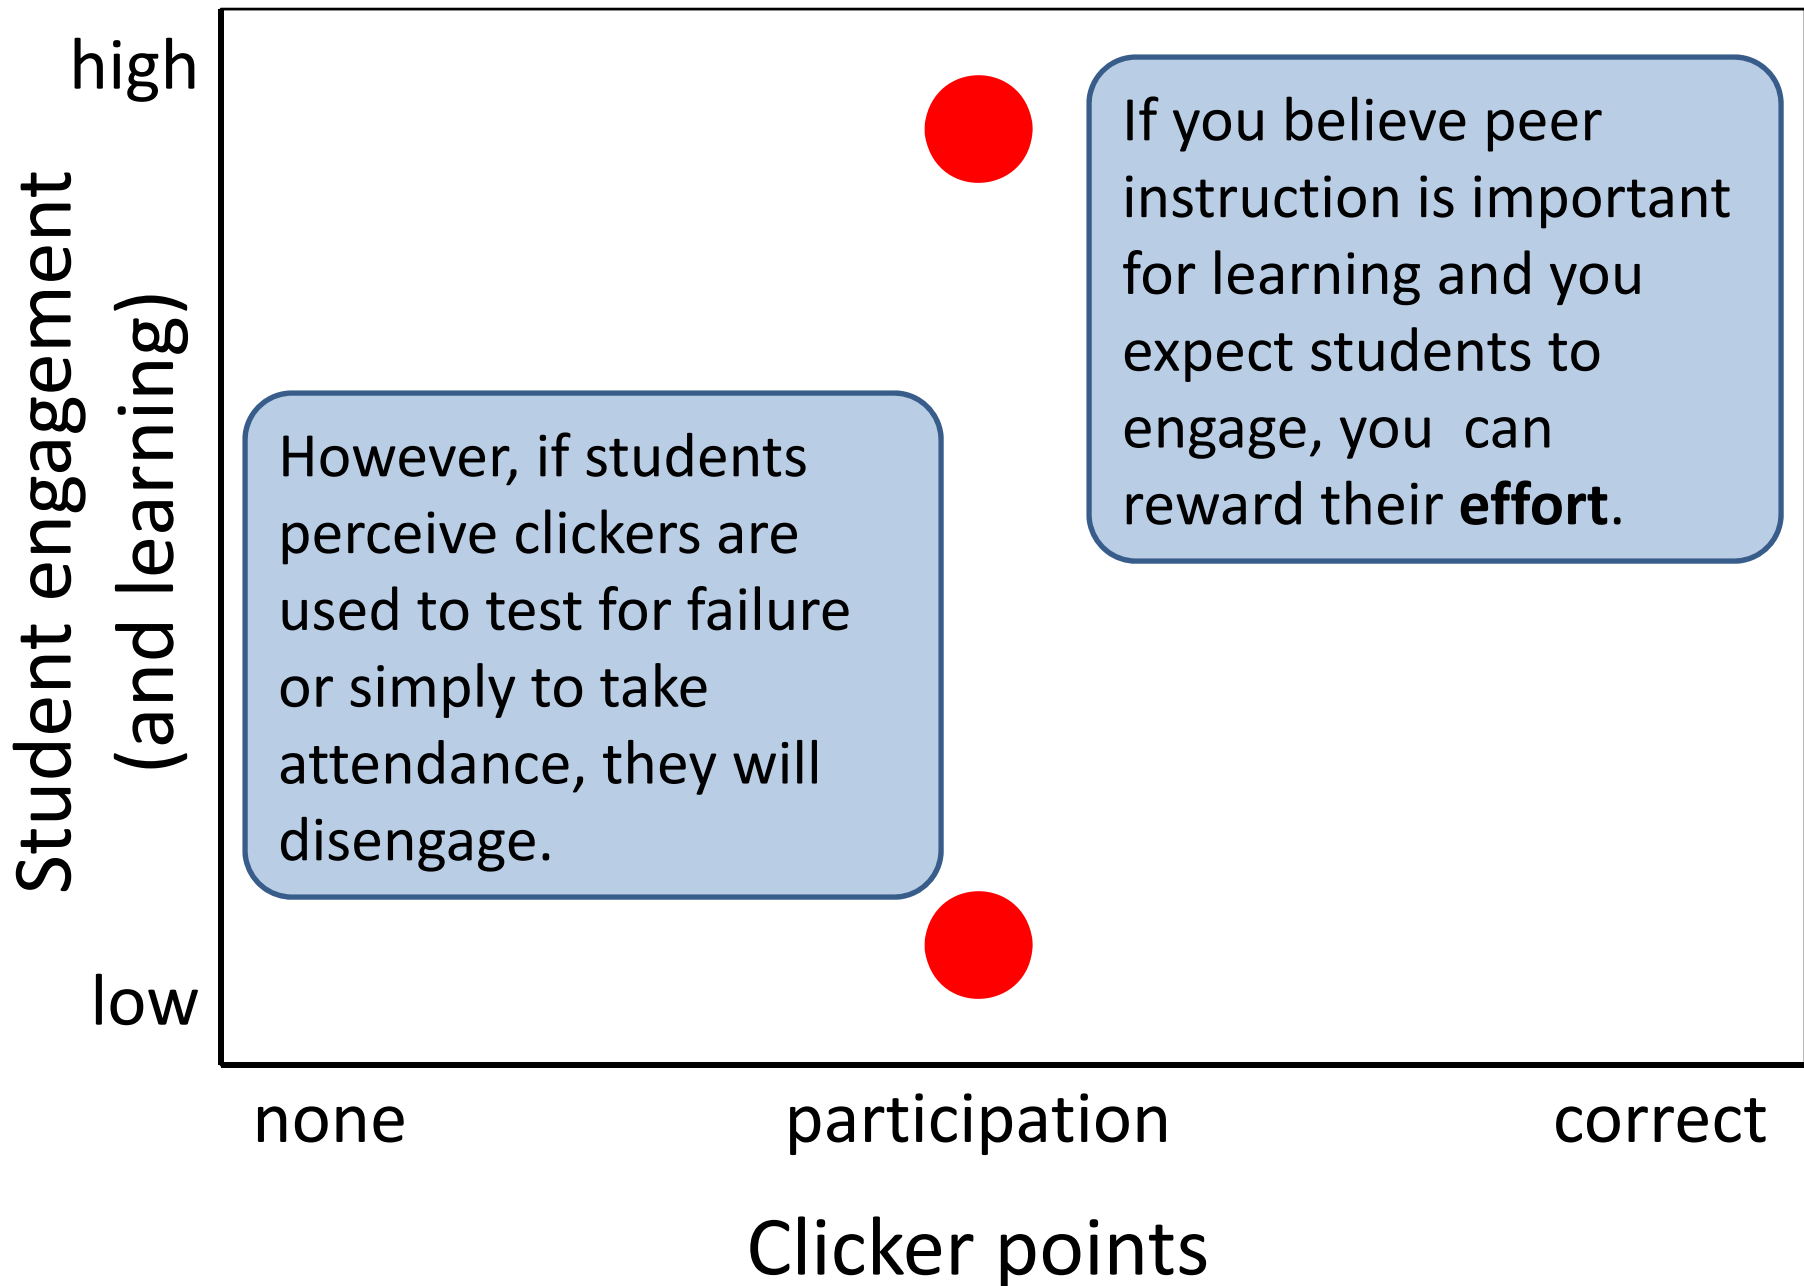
Student engagement (and learning)

high

low

If you believe peer instruction is important for learning and you expect students to engage, you can reward their **effort**.

However, if students perceive clickers are used to test for failure or simply to take attendance, they will disengage.

none

participation

correct

Clicker points